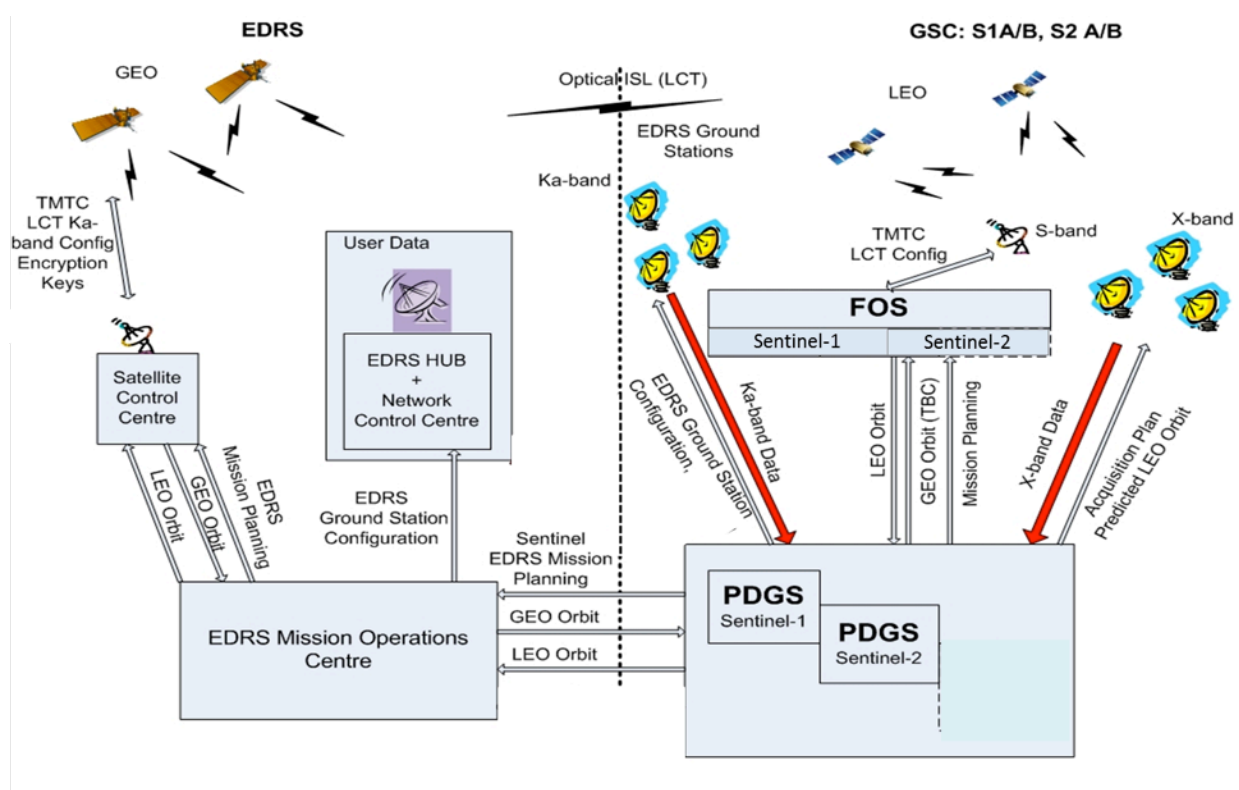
EDRS

GSC: S1A/B, S2 A/B

GEO

Optical ISL (LCT)

LEO

EDRS Ground Stations

Ka-band

TMTC LCT Ka-band Config Encryption Keys

User Data

TMTC LCT Config

S-band

X-band

FOS

Sentinel-1

Sentinel-2

EDRS HUB + Network Control Centre

Satellite Control Centre

EDRS Ground Station Configuration.

Ka-band Data

LEO Orbit

GEO Orbit (TBC)

Mission Planning

X-band Data

Acquisition Plan Predicted LEO Orbit

LEO Orbit

GEO Orbit

EDRS Mission Planning

EDRS Ground Station Configuration

Sentinel EDRS Mission Planning

GEO Orbit

LEO Orbit

EDRS Mission Operations Centre

PDGS Sentinel-1

PDGS Sentinel-2